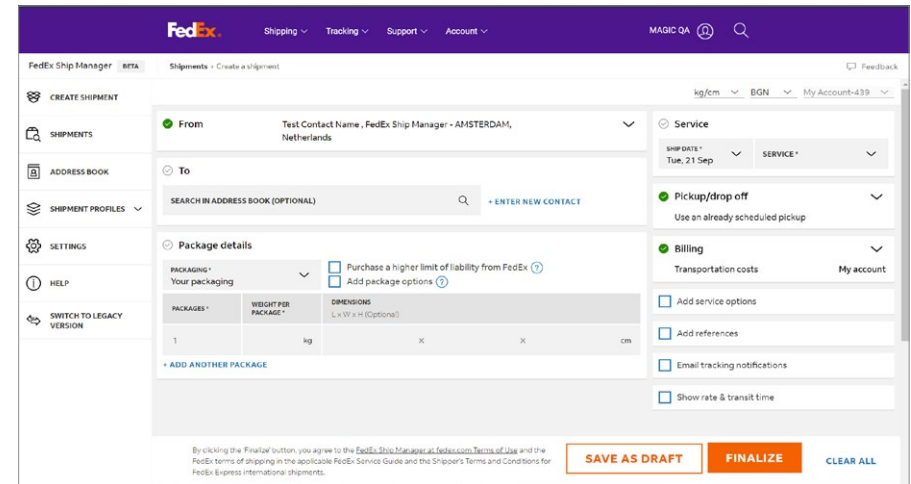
FedEx. Shipping Tracking Support Account MAGIC QA

FedEx Ship Manager BETA

Shipments › Create a shipment

Feedback

CREATE SHIPMENT

SHIPMENTS

ADDRESS BOOK

SHIPMENT PROFILES

SETTINGS

HELP

SWITCH TO LEGACY VERSION

kg/cm BGN My Account-439

From

Test Contact Name , FedEx Ship Manager - AMSTERDAM, Netherlands

To

SEARCH IN ADDRESS BOOK (OPTIONAL)

+ ENTER NEW CONTACT

Package details

PACKAGING *
Your packaging

Purchase a higher limit of liability from FedEx

Add package options

| PACKAGES * | WEIGHT PER PACKAGE * | DIMENSIONS L x W x H (Optional) |
|---|---|---|
| 1 | kg | x x cm |

+ ADD ANOTHER PACKAGE

Service

SHIP DATE *
Tue, 21 Sep

SERVICE *

Pickup/drop off

Use an already scheduled pickup

Billing

Transportation costs My account

Add service options

Add references

Email tracking notifications

Show rate & transit time

By clicking the 'Finalize' button, you agree to the FedEx Ship Manager at fedex.com Terms of Use and the FedEx terms of shipping in the applicable FedEx Service Guide and the Shipper's Terms and Conditions for FedEx Express international shipments.

SAVE AS DRAFT

FINALIZE

CLEAR ALL